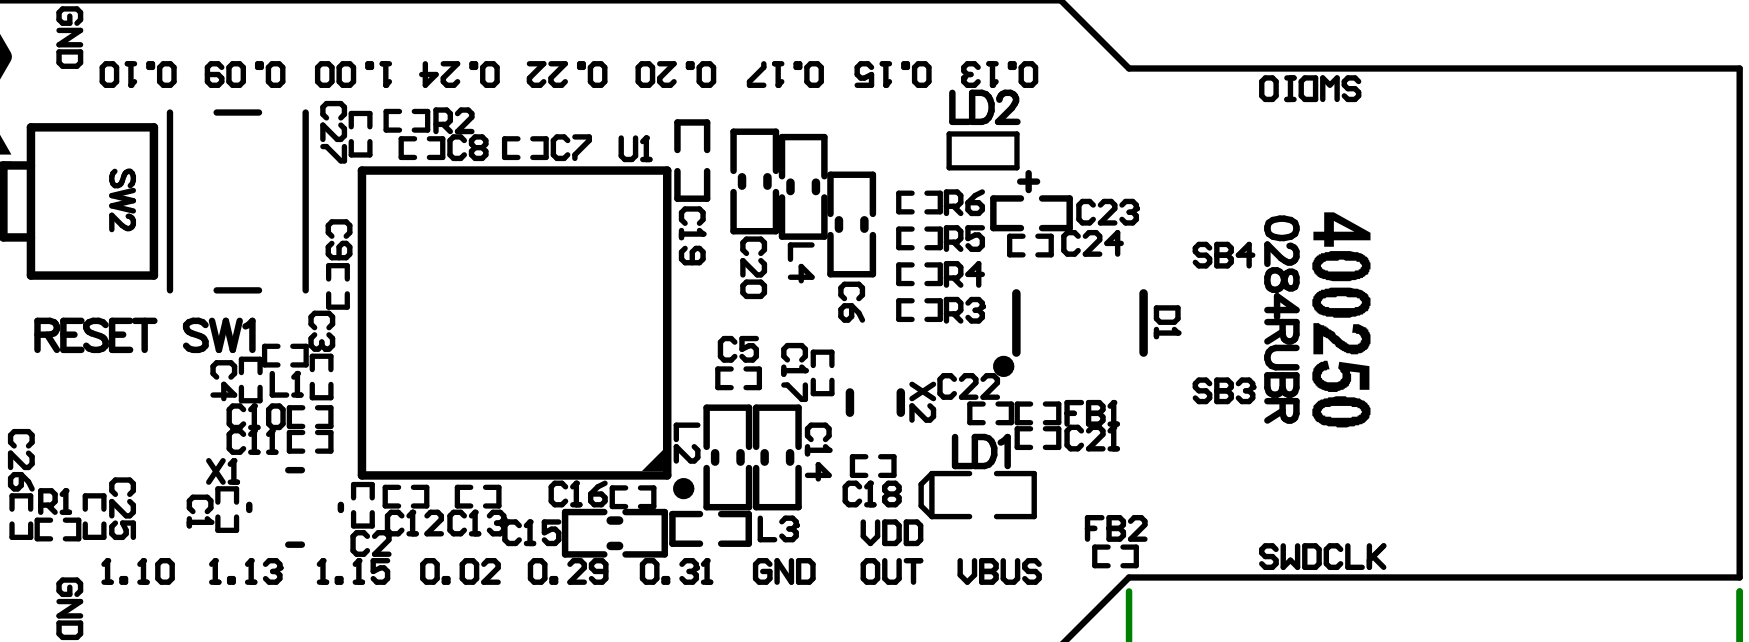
GND
0.10 0.09 0.00 1.00 0.24 0.22 0.20 0.17 0.15 0.13
SWDIO
C27 R2 C8 C7 U1 LD2
SW2
C19 C20 L4 C6 R6 R5 R4 R3 C23 C24
SB4
400250
0284RUBR
D1
SB3
RESET SW1
C9 C3 C4 L1 C10 C11
C5 C17 X2 C22 FB1 C21
L2 C14 LD1
C26 R1 C25 X1 C1
C2 C12 C13 C15 C16 L3 C18
FB2
SWDCLK
1.10 1.13 1.15 0.02 0.29 0.31 GND VDD OUT VBUS
GND